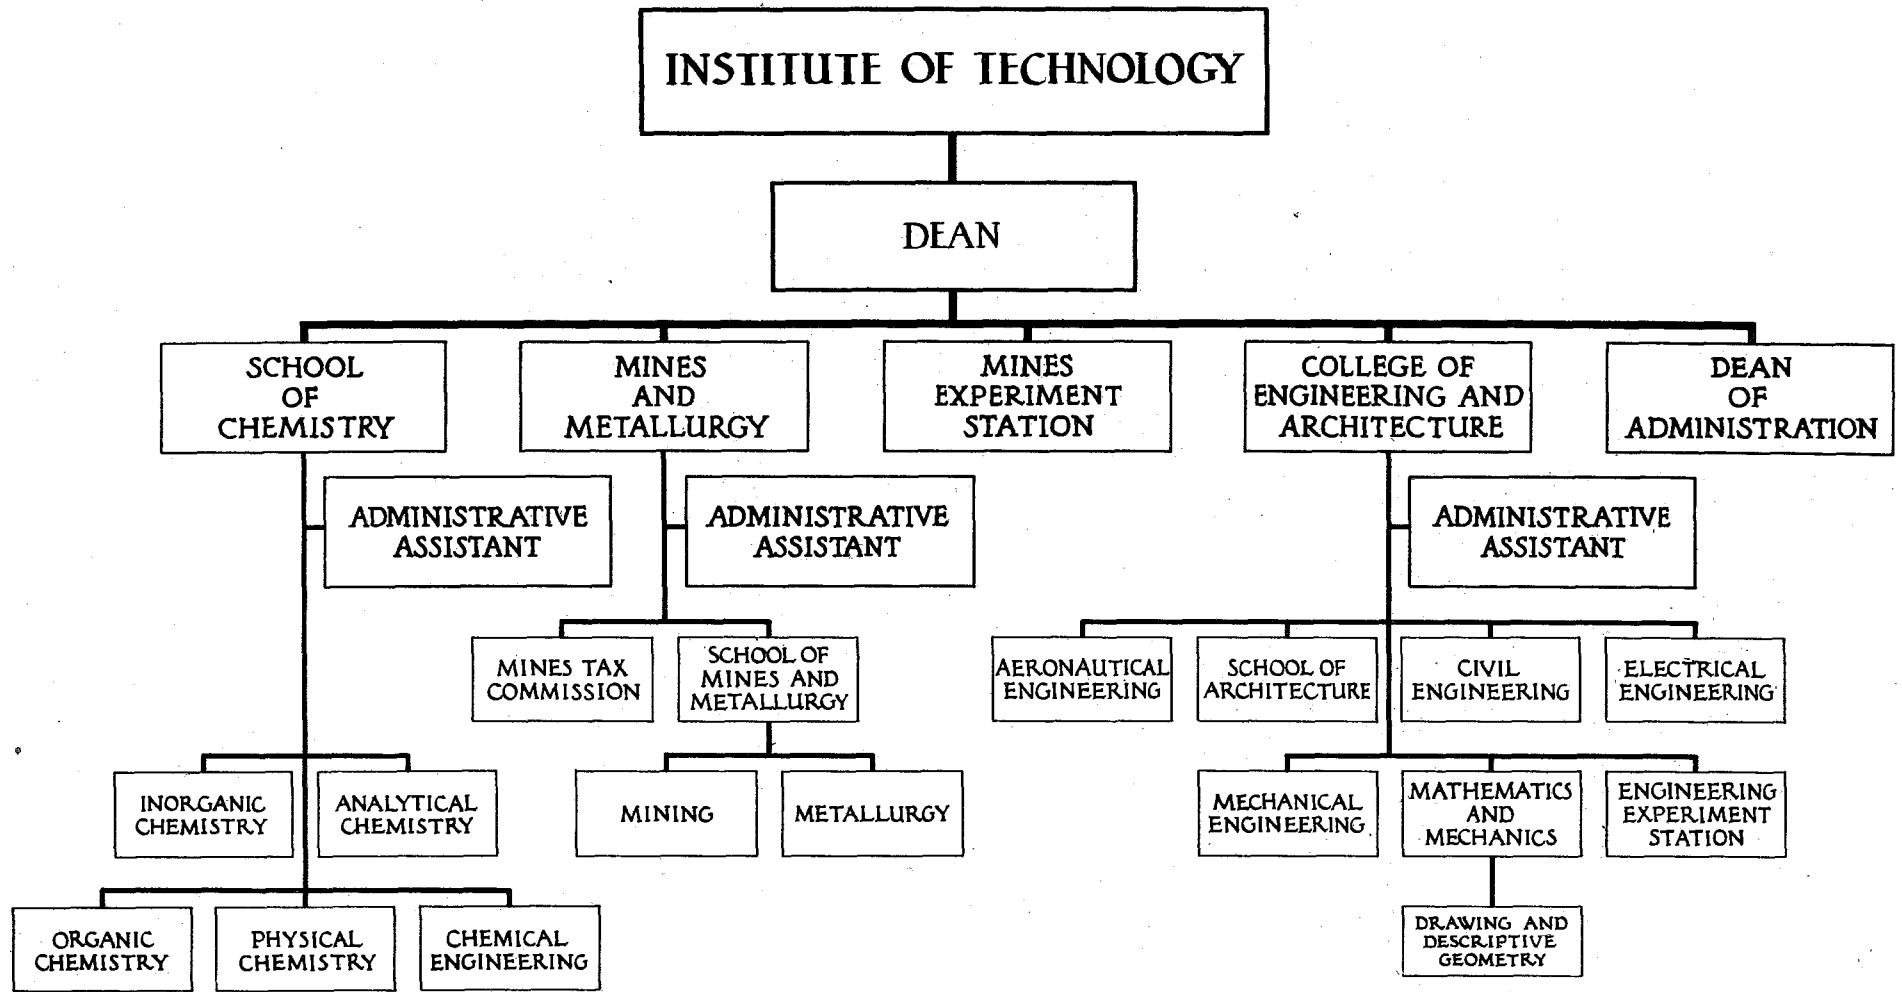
INSTITUTE OF TECHNOLOGY

DEAN

SCHOOL OF CHEMISTRY

MINES AND METALLURGY

MINES EXPERIMENT STATION

COLLEGE OF ENGINEERING AND ARCHITECTURE

DEAN OF ADMINISTRATION

ADMINISTRATIVE ASSISTANT

ADMINISTRATIVE ASSISTANT

ADMINISTRATIVE ASSISTANT

MINES TAX COMMISSION

SCHOOL OF MINES AND METALLURGY

AERONAUTICAL ENGINEERING

SCHOOL OF ARCHITECTURE

CIVIL ENGINEERING

ELECTRICAL ENGINEERING

INORGANIC CHEMISTRY

ANALYTICAL CHEMISTRY

MINING

METALLURGY

MECHANICAL ENGINEERING

MATHEMATICS AND MECHANICS

ENGINEERING EXPERIMENT STATION

ORGANIC CHEMISTRY

PHYSICAL CHEMISTRY

CHEMICAL ENGINEERING

DRAWING AND DESCRIPTIVE GEOMETRY